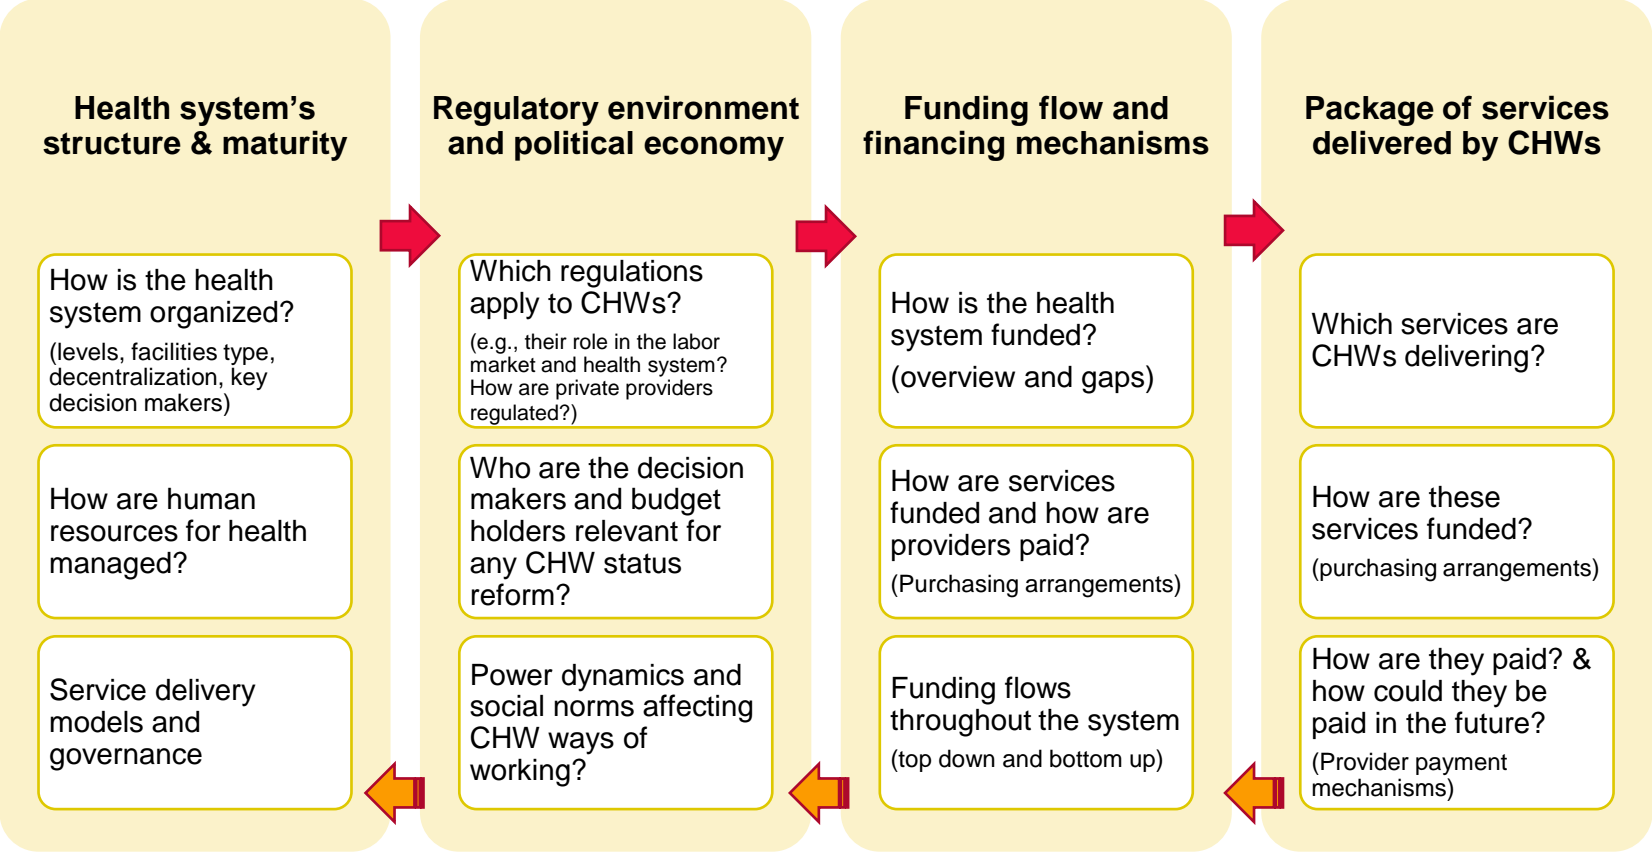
Health system's structure & maturity

How is the health system organized?

(levels, facilities type, decentralization, key decision makers)

How are human resources for health managed?

Service delivery models and governance

Regulatory environment and political economy

Which regulations apply to CHWs?

(e.g., their role in the labor market and health system? How are private providers regulated?)

Who are the decision makers and budget holders relevant for any CHW status reform?

Power dynamics and social norms affecting CHW ways of working?

Funding flow and financing mechanisms

How is the health system funded?

(overview and gaps)

How are services funded and how are providers paid?

(Purchasing arrangements)

Funding flows throughout the system

(top down and bottom up)

Package of services delivered by CHWs

Which services are CHWs delivering?

How are these services funded?

(purchasing arrangements)

How are they paid? & how could they be paid in the future?

(Provider payment mechanisms)